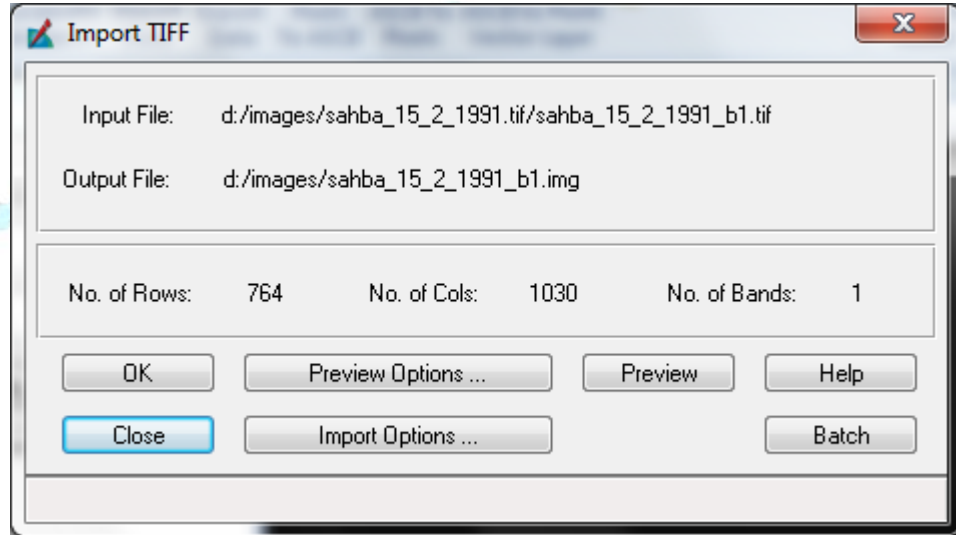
Import TIFF

Input File: d:/images/sahba_15_2_1991.tif/sahba_15_2_1991_b1.tif

Output File: d:/images/sahba_15_2_1991_b1.img

No. of Rows: 764 No. of Cols: 1030 No. of Bands: 1

OK
Preview Options ...
Preview
Help
Close
Import Options ...
Batch